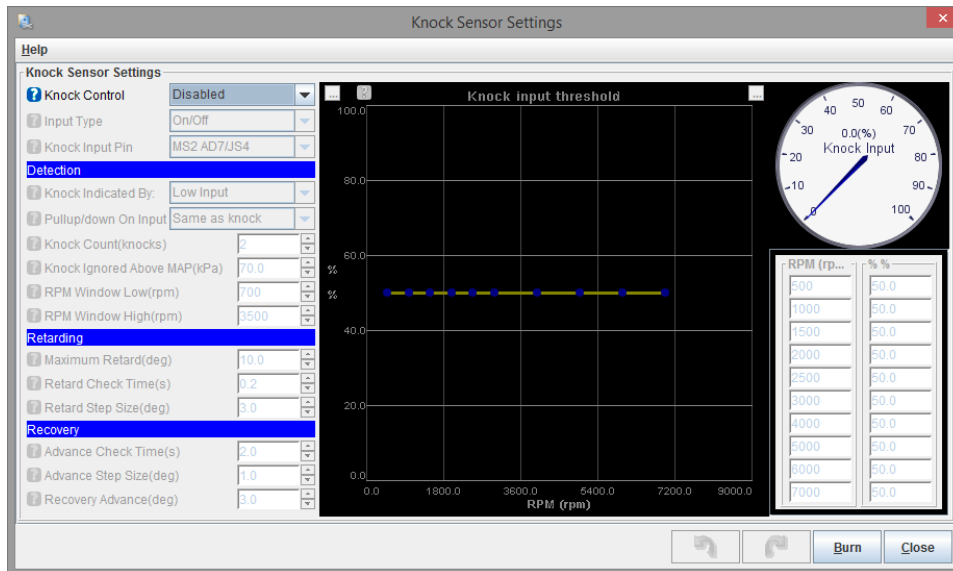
Knock Sensor Settings

Help

Knock Sensor Settings

Knock Control Disabled
Input Type On/Off
Knock Input Pin MS2 AD7/JS4

Detection
Knock Indicated By: Low Input
Pullup/down On Input Same as knock
Knock Count(knocks) 2
Knock Ignored Above MAP(kPa) 70.0
RPM Window Low(rpm) 700
RPM Window High(rpm) 3500

Retarding
Maximum Retard(deg) 10.0
Retard Check Time(s) 0.2
Retard Step Size(deg) 3.0

Recovery
Advance Check Time(s) 2.0
Advance Step Size(deg) 1.0
Recovery Advance(deg) 3.0

...
Knock input threshold
...
100.0
80.0
60.0
%
%
40.0
20.0
0.0
0.0 1800.0 3600.0 5400.0 7200.0 9000.0
RPM (rpm)

50 40 60 30 70 20 80 10 90 0 100
0.0(%)
Knock Input

| RPM (rp... | % % |
|---|---|
| 500 | 50.0 |
| 1000 | 50.0 |
| 1500 | 50.0 |
| 2000 | 50.0 |
| 2500 | 50.0 |
| 3000 | 50.0 |
| 4000 | 50.0 |
| 5000 | 50.0 |
| 6000 | 50.0 |
| 7000 | 50.0 |

Burn Close